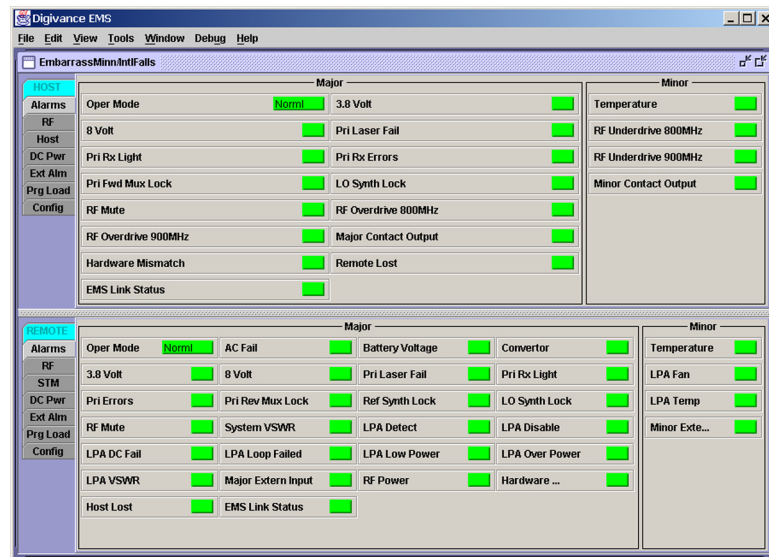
Digivance EMS

File Edit View Tools Window Debug Help

EmbarrassMinn/IntlFalls

HOST
Alarms
RF
Host
DC Pwr
Ext Alm
Prg Load
Config

Major

| | | | |
|---|---|---|---|
| Oper Mode | Norml | 3.8 Volt | |
| 8 Volt | | Pri Laser Fail | |
| Pri Rx Light | | Pri Rx Errors | |
| Pri Fwd Mux Lock | | LO Synth Lock | |
| RF Mute | | RF Overdrive 800MHz | |
| RF Overdrive 900MHz | | Major Contact Output | |
| Hardware Mismatch | | Remote Lost | |
| EMS Link Status | | | |

Minor

Temperature
RF Underdrive 800MHz
RF Underdrive 900MHz
Minor Contact Output

REMOTE
Alarms
RF
STM
DC Pwr
Ext Alm
Prg Load
Config

Major

| | | | |
|---|---|---|---|
| Oper Mode Norml | AC Fail | Battery Voltage | Convertor |
| 3.8 Volt | 8 Volt | Pri Laser Fail | Pri Rx Light |
| Pri Errors | Pri Rev Mux Lock | Ref Synth Lock | LO Synth Lock |
| RF Mute | System VSWR | LPA Detect | LPA Disable |
| LPA DC Fail | LPA Loop Failed | LPA Low Power | LPA Over Power |
| LPA VSWR | Major Extern Input | RF Power | Hardware ... |
| Host Lost | EMS Link Status | | |

Minor

Temperature
LPA Fan
LPA Temp
Minor Exte...